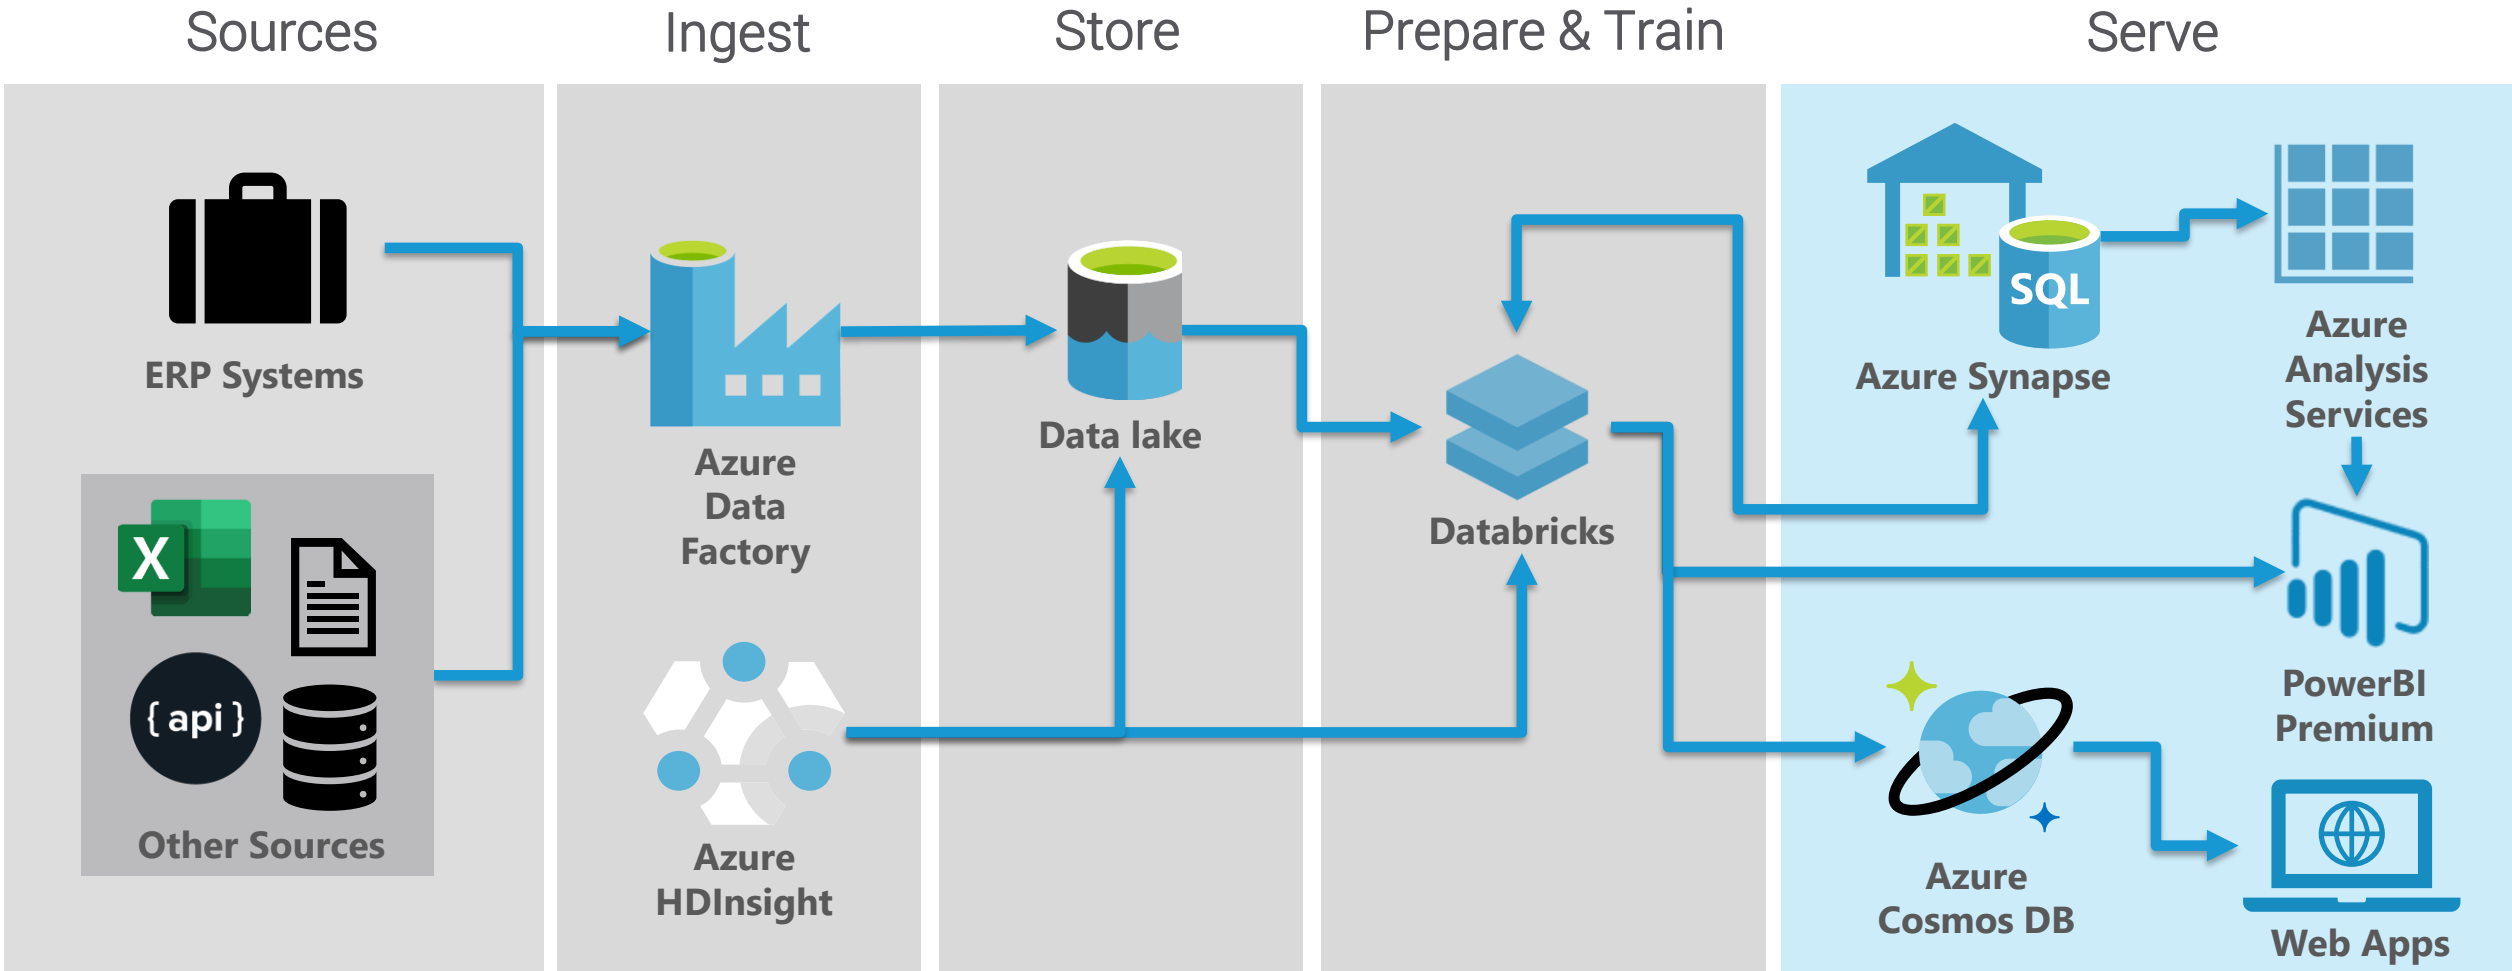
Sources

Ingest

Store

Prepare & Train

Serve

ERP Systems

X

{ api }

Other Sources

Azure Data Factory

Azure HDInsight

Data lake

Databricks

SQL

Azure Synapse

Azure Analysis Services

PowerBI Premium

Azure Cosmos DB

Web Apps